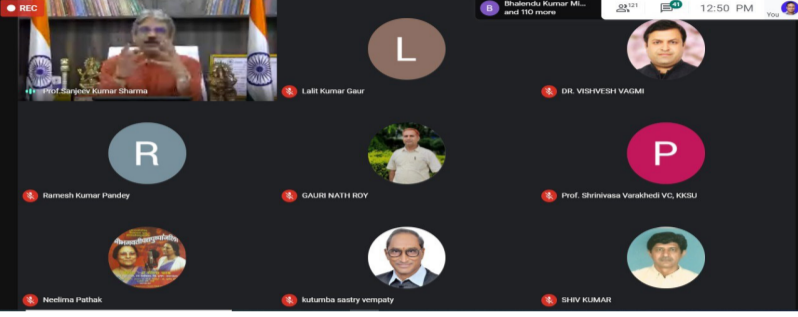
REC

B Bhalendu Kumar Mi... and 110 more

121

41

12:50 PM

You

Prof.Sanjeev Kumar Sharma

L

Lalit Kumar Gaur

DR. VISHVESH VAGMI

R

Ramesh Kumar Pandey

GAURI NATH ROY

P

Prof. Shrinivasa Varakhedi VC, KKSU

Neelima Pathak

kutumba sastry vempaty

SHIV KUMAR